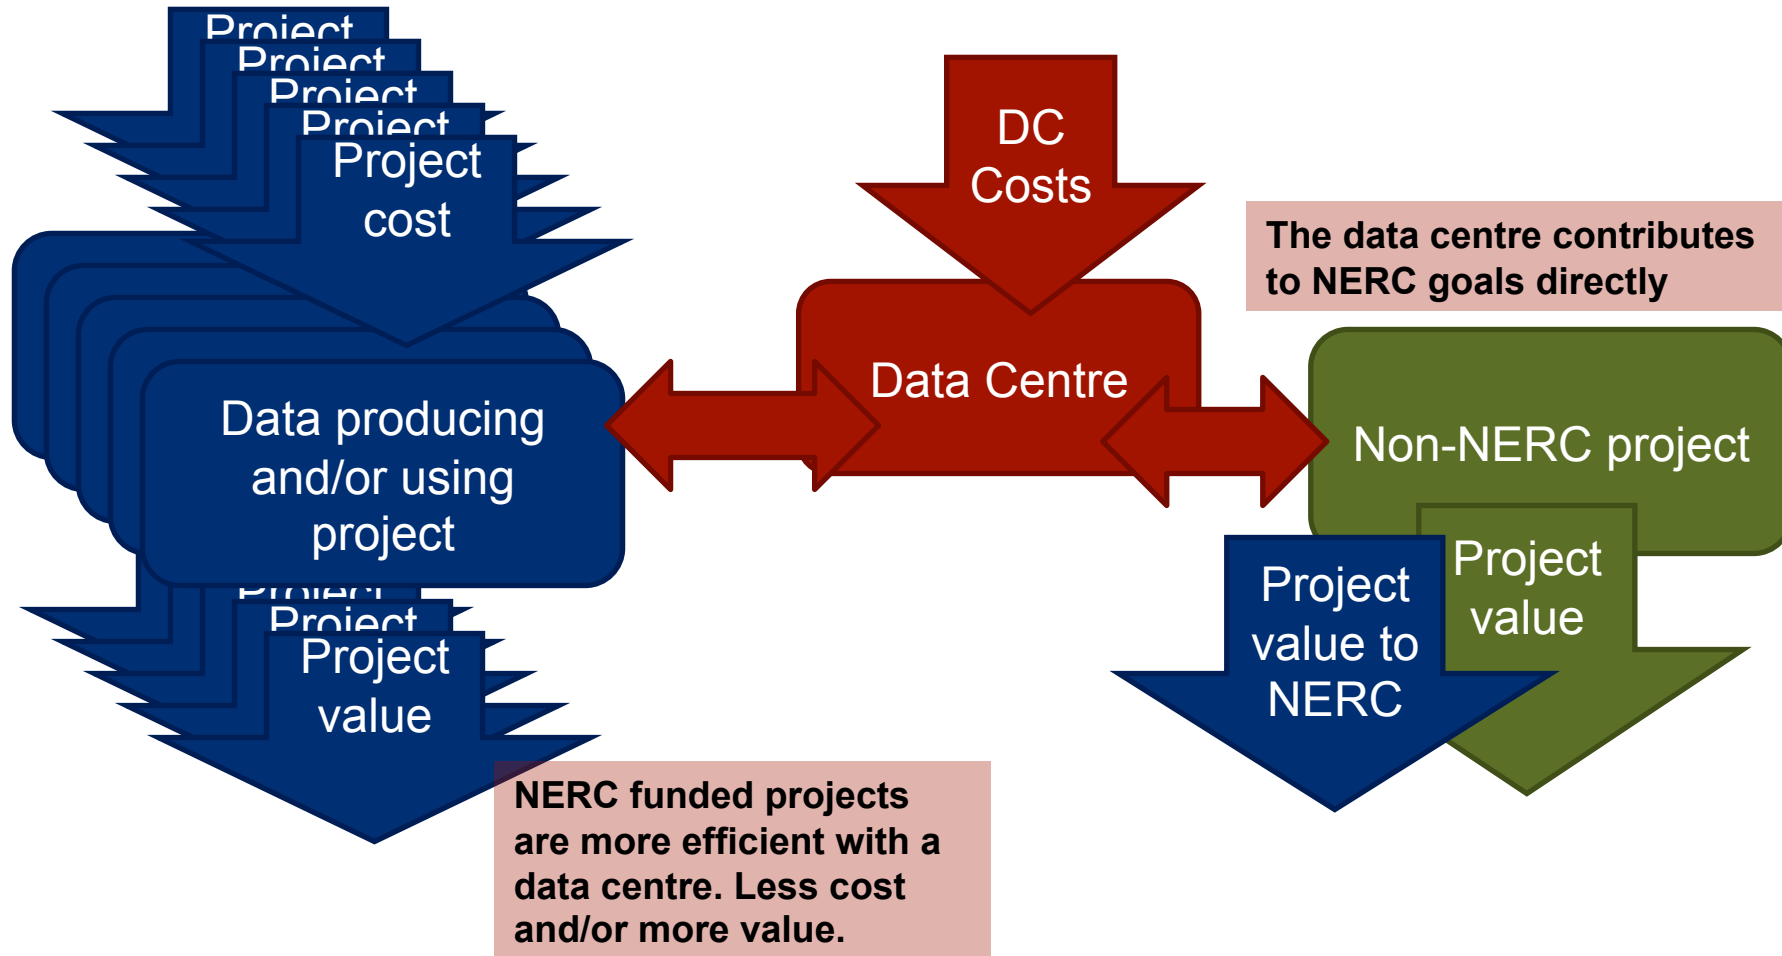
Project
Project
Project
Project
Project cost

DC Costs

The data centre contributes to NERC goals directly

Data producing and/or using project

Data Centre

Non-NERC project

Project
Project
Project value

Project value to NERC

Project value

NERC funded projects are more efficient with a data centre. Less cost and/or more value.